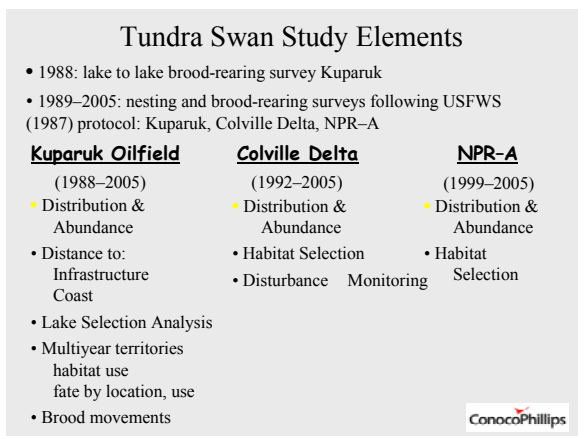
Tundra Swan Study Elements

• 1988: lake to lake brood-rearing survey Kuparuk

• 1989–2005: nesting and brood-rearing surveys following USFWS (1987) protocol: Kuparuk, Colville Delta, NPR–A

Kuparuk Oilfield

(1988–2005)

• Distribution & Abundance

• Distance to: Infrastructure Coast

• Lake Selection Analysis

• Multiyear territories habitat use fate by location, use

• Brood movements

Colville Delta

(1992–2005)

• Distribution & Abundance

• Habitat Selection

• Disturbance Monitoring

NPR–A

(1999–2005)

• Distribution & Abundance

• Habitat Selection

ConocoPhillips